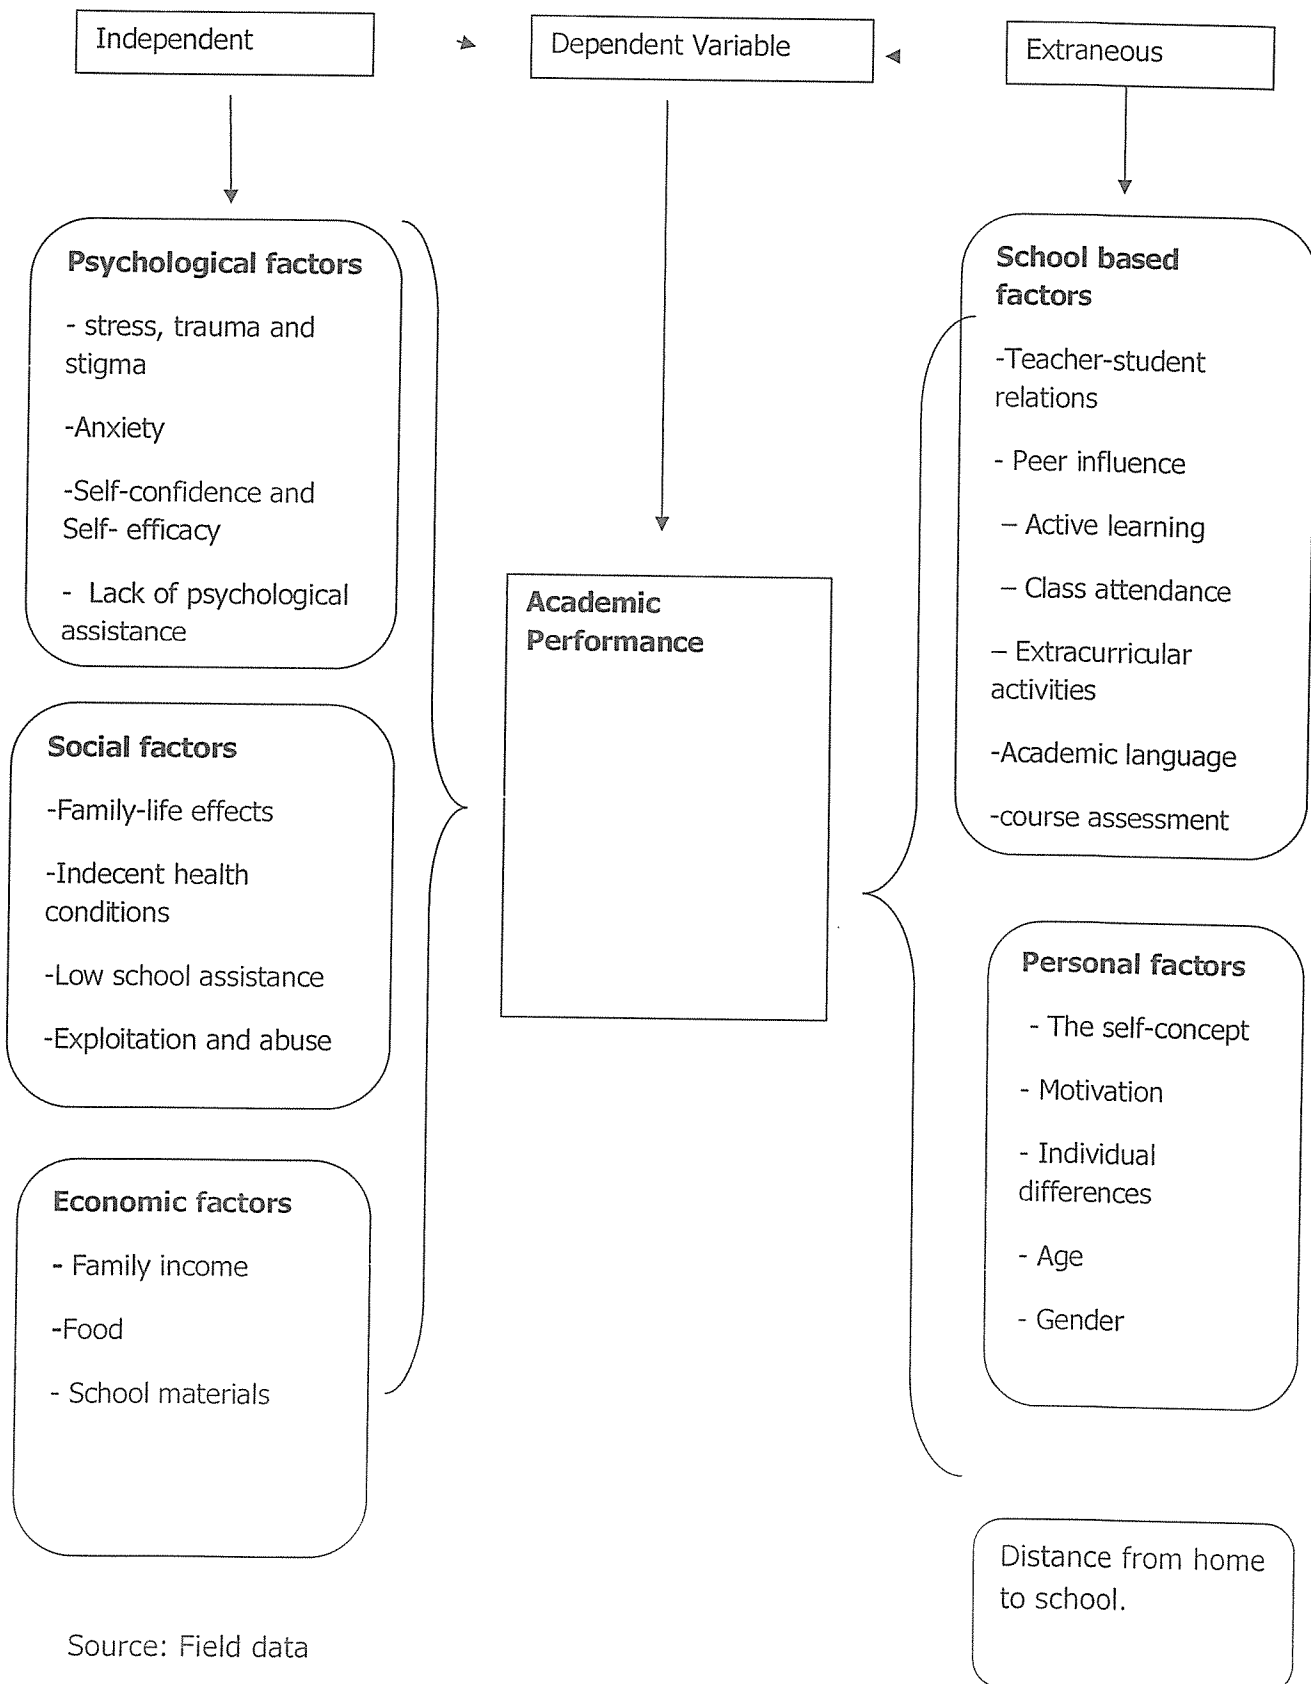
Independent

Dependent Variable

Extraneous

Psychological factors

- stress, trauma and stigma

-Anxiety

-Self-confidence and Self- efficacy

- Lack of psychological assistance

Social factors

-Family-life effects

-Indecent health conditions

-Low school assistance

-Exploitation and abuse

Economic factors

- Family income

-Food

- School materials

Academic Performance

School based factors

-Teacher-student relations

- Peer influence

– Active learning

– Class attendance

– Extracurricular activities

-Academic language

-course assessment

Personal factors

- The self-concept

- Motivation

- Individual differences

- Age

- Gender

Distance from home to school.

Source: Field data